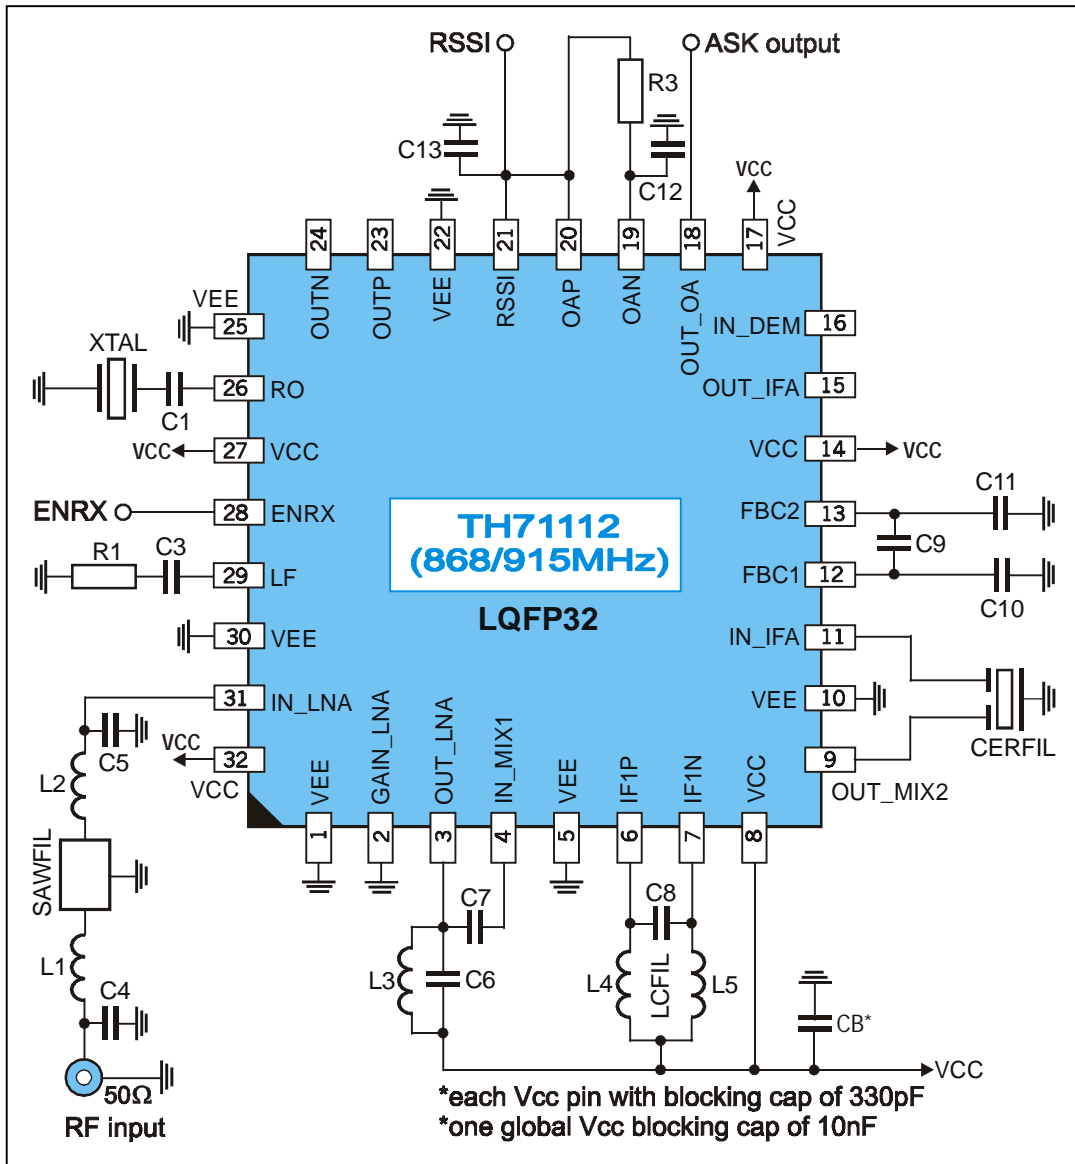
RSSI
ASK output
R3
C13
C12
VCC
24 OUTN
23 OUTP
22 VEE
21 RSSI
20 OAP
19 OAN
18 OUT_OA
17 VCC
VEE
25
XTAL
26 RO
C1
VCC
27 VCC
ENRX
28 ENRX
R1
C3
29 LF
30 VEE
31 IN_LNA
VCC
32 VCC
C5
L2
SAWFIL
L1
C4
50Ω
RF input
16 IN_DEM
15 OUT_IFA
VCC 14 VCC
C11
FBC2 13
C9
FBC1 12
C10
IN_IFA 11
VEE 10
CERFIL
9 OUT_MIX2
TH71112
(868/915MHz)
LQFP32
VEE 1
GAIN_LNA 2
OUT_LNA 3
IN_MIX1 4
VEE 5
IF1P 6
IF1N 7
VCC 8
C7
L3
C6
C8
L4
LCFIL
L5
CB*
VCC
*each Vcc pin with blocking cap of 330pF
*one global Vcc blocking cap of 10nF